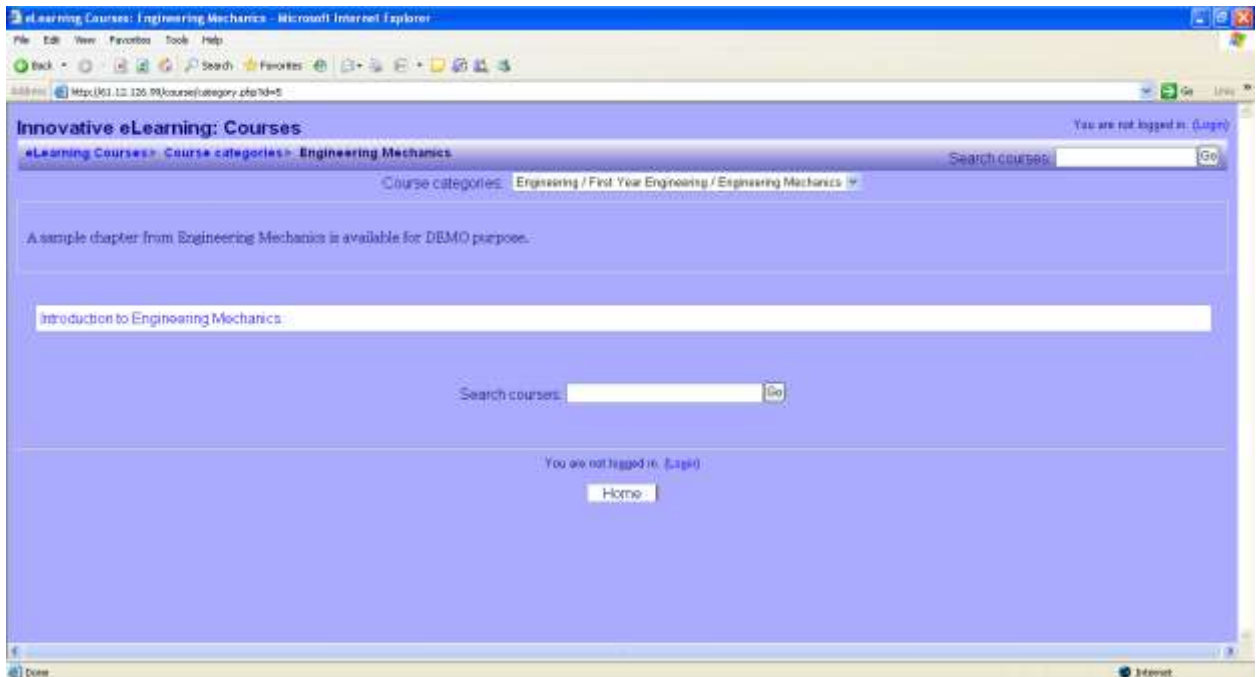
eLearning Courses: Engineering Mechanics - Microsoft Internet Explorer

File Edit View Favorites Tools Help

Back Search Favorites

Address http://61.12.126.99/course/category.php?id=5

Go Links

Innovative eLearning: Courses

You are not logged in. (Login)

eLearning Courses» Course categories» Engineering Mechanics

Search courses: Go

Course categories: Engineering / First Year Engineering / Engineering Mechanics

A sample chapter from Engineering Mechanics is available for DEMO purpose.

Introduction to Engineering Mechanics

Search courses: Go

You are not logged in. (Login)

Home

Done

Internet